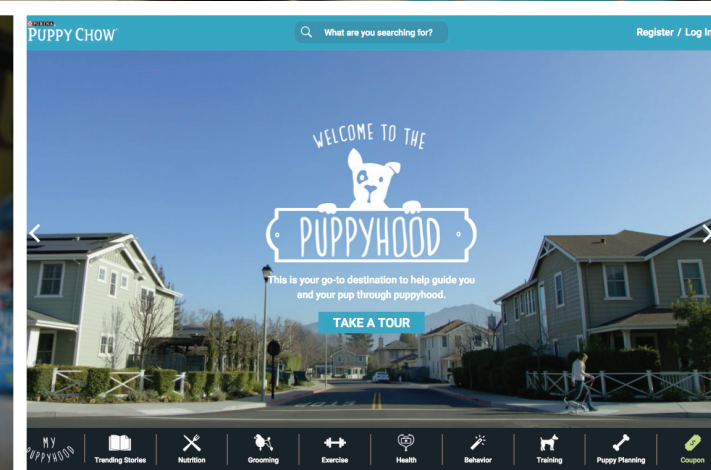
PURINA PUPPY CHOW

What are you searching for?

Register / Log In

WELCOME TO THE

PUPPYHOOD

This is your go-to destination to help guide you and your pup through puppyhood.

TAKE A TOUR

MY PUPPYHOOD

Trending Stories

Nutrition

Grooming

Exercise

Health

Behavior

Training

Puppy Planning

Coupon